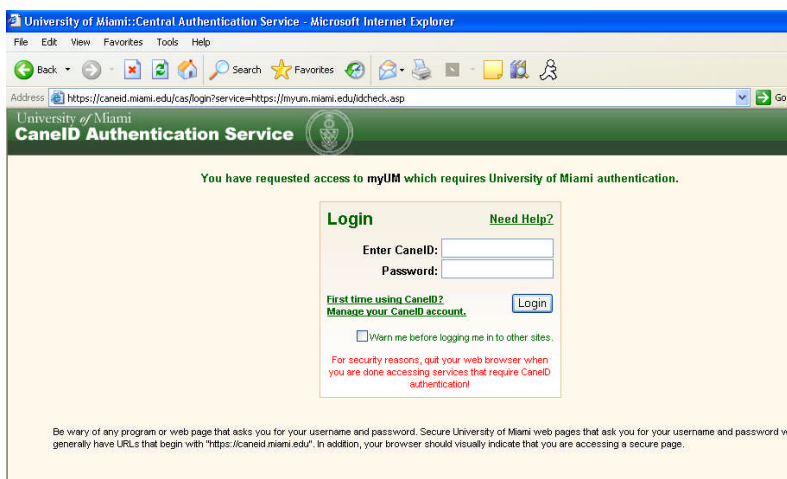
University of Miami::Central Authentication Service - Microsoft Internet Explorer

File Edit View Favorites Tools Help

Back Search Favorites

Address https://caneid.miami.edu/cas/login?service=https://myum.miami.edu/idcheck.asp Go

University of Miami
CaneID Authentication Service

You have requested access to myUM which requires University of Miami authentication.

Login Need Help?

Enter CaneID:
Password:

First time using CaneID?
Manage your CaneID account.

Login

Warn me before logging me in to other sites.

For security reasons, quit your web browser when you are done accessing services that require CaneID authentication!

Be wary of any program or web page that asks you for your username and password. Secure University of Miami web pages that ask you for your username and password w generally have URLs that begin with "https://caneid.miami.edu". In addition, your browser should visually indicate that you are accessing a secure page.